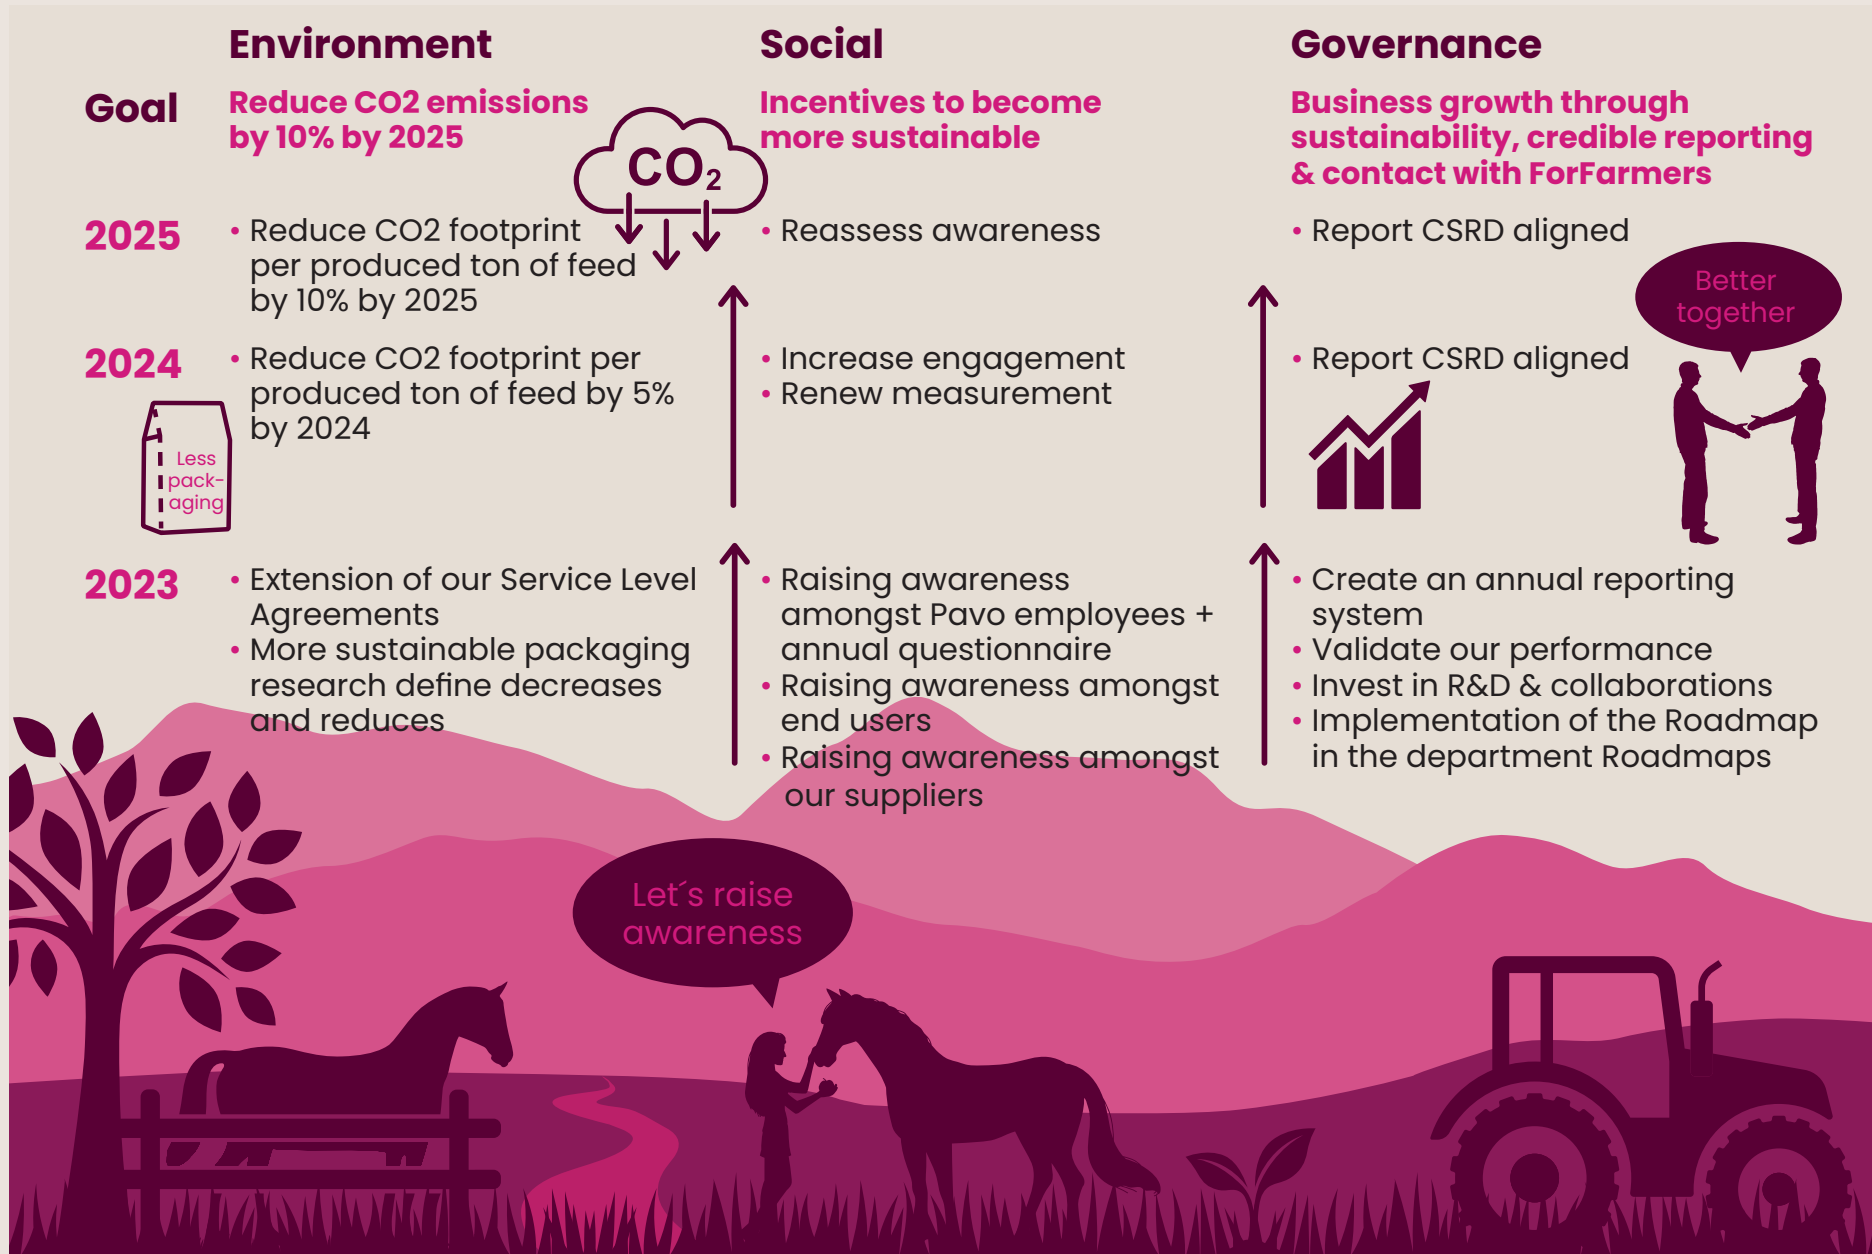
| | Environment | Social | Governance |
|---|---|---|---|
| Goal | Reduce CO2 emissions by 10% by 2025 | Incentives to become more sustainable | Business growth through sustainability, credible reporting & contact with ForFarmers |
| 2025 | • Reduce CO2 footprint per produced ton of feed by 10% by 2025 | • Reassess awareness | • Report CSRD aligned |
| 2024 | • Reduce CO2 footprint per produced ton of feed by 5% by 2024 | • Increase engagement<br>• Renew measurement | • Report CSRD aligned |
| 2023 | • Extension of our Service Level Agreements<br>• More sustainable packaging research define decreases and reduces | • Raising awareness amongst Pavo employees + annual questionnaire<br>• Raising awareness amongst end users<br>• Raising awareness amongst our suppliers | • Create an annual reporting system<br>• Validate our performance<br>• Invest in R&D & collaborations<br>• Implementation of the Roadmap in the department Roadmaps |

$CO_2$

Less packaging

Better together

Let´s raise awareness